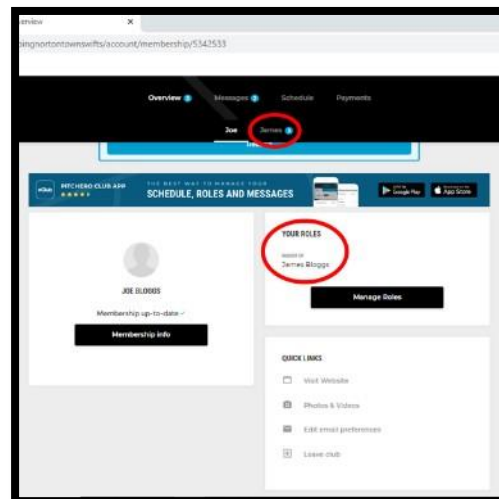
erview ×

singnortontownswifts/account/membership/5342533

Overview Messages Schedule Payments

Joe James

PITCHERO CLUB APP ★★★★★ THE BEST WAY TO MANAGE YOUR SCHEDULE, ROLES AND MESSAGES

Google Play App Store

JOE BLOGGS

Membership up-to-date ✓

Membership info

YOUR ROLES

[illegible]

James Bloggs

Manage Roles

QUICK LINKS

Visit Website

Photos & Videos

Edit email preferences

Leave club